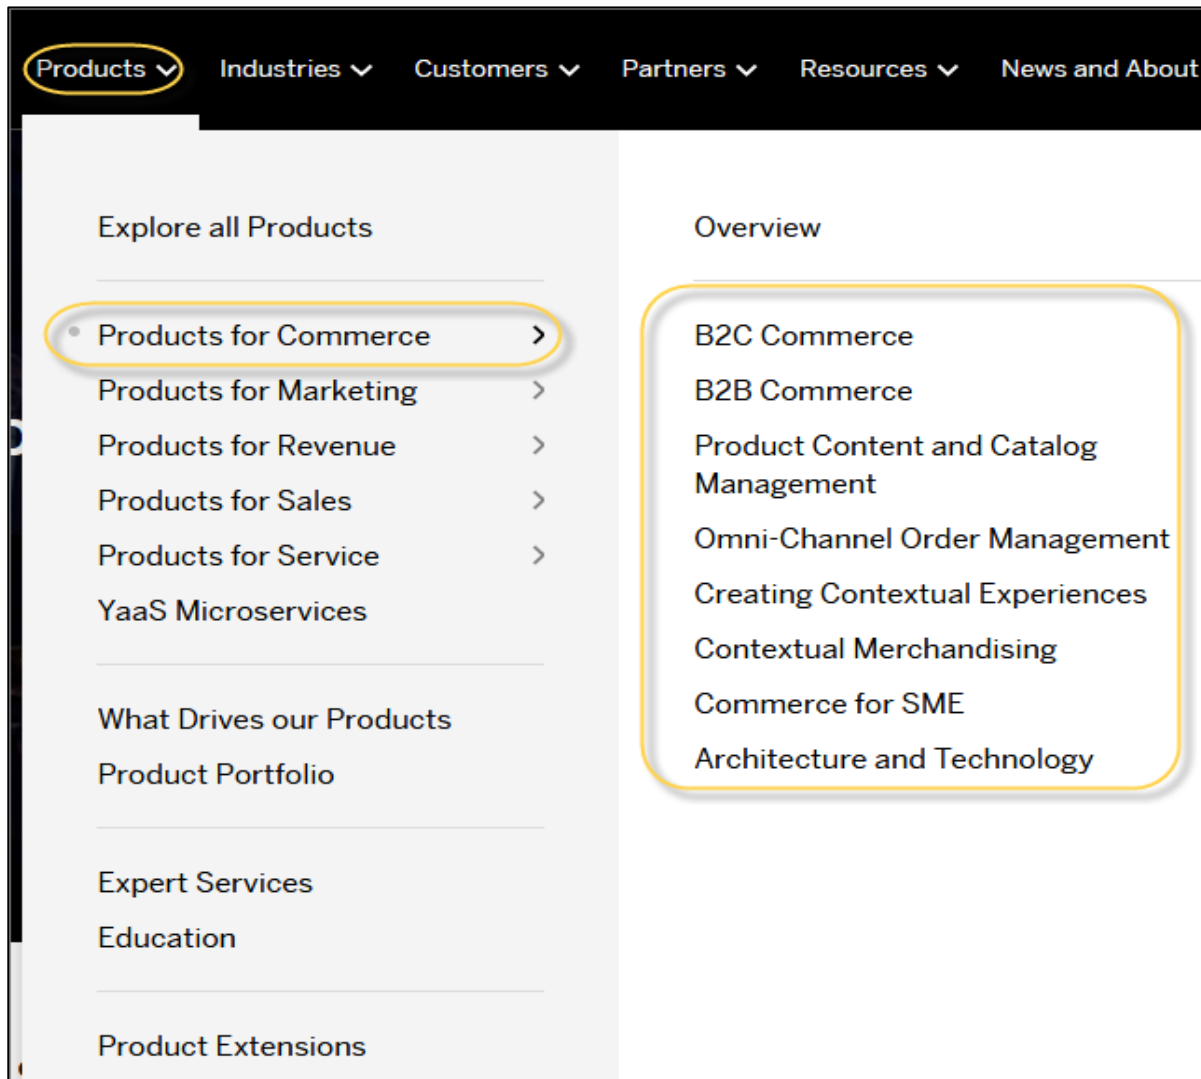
Products Industries Customers Partners Resources News and About

Explore all Products

Products for Commerce
Products for Marketing
Products for Revenue
Products for Sales
Products for Service
YaaS Microservices

What Drives our Products
Product Portfolio

Expert Services
Education

Product Extensions

Overview

B2C Commerce
B2B Commerce
Product Content and Catalog Management
Omni-Channel Order Management
Creating Contextual Experiences
Contextual Merchandising
Commerce for SME
Architecture and Technology